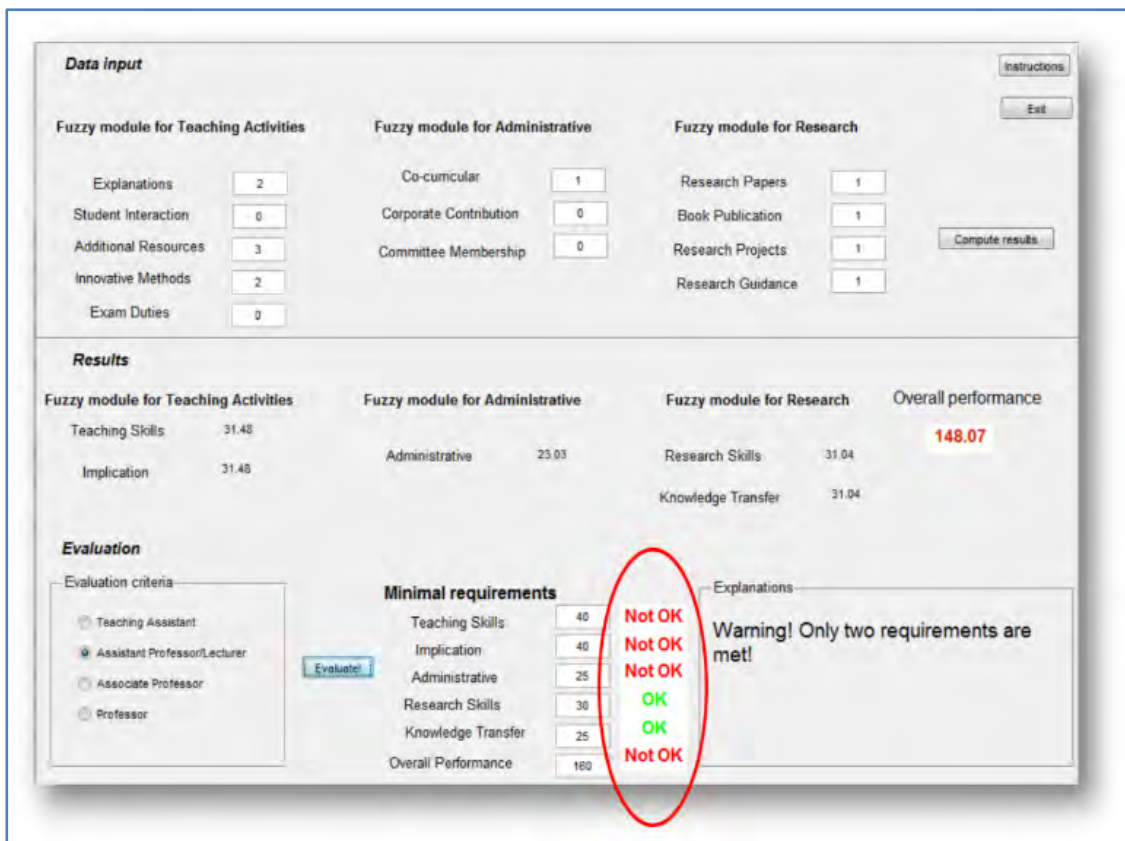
Data input

Instructions

Exit

Fuzzy module for Teaching Activities

Explanations 2
Student Interaction 0
Additional Resources 3
Innovative Methods 2
Exam Duties 0

Fuzzy module for Administrative

Co-curricular 1
Corporate Contribution 0
Committee Membership 0

Fuzzy module for Research

Research Papers 1
Book Publication 1
Research Projects 1
Research Guidance 1

Compute results

Results

Fuzzy module for Teaching Activities

Teaching Skills 31.48
Implication 31.48

Fuzzy module for Administrative

Administrative 23.03

Fuzzy module for Research

Research Skills 31.04
Knowledge Transfer 31.04

Overall performance

148.07

Evaluation

Evaluation criteria

Teaching Assistant
Assistant Professor/Lecturer
Associate Professor
Professor

Evaluate!

Minimal requirements

Teaching Skills 40 Not OK
Implication 40 Not OK
Administrative 25 Not OK
Research Skills 30 OK
Knowledge Transfer 25 OK
Overall Performance 160 Not OK

Explanations

Warning! Only two requirements are met!